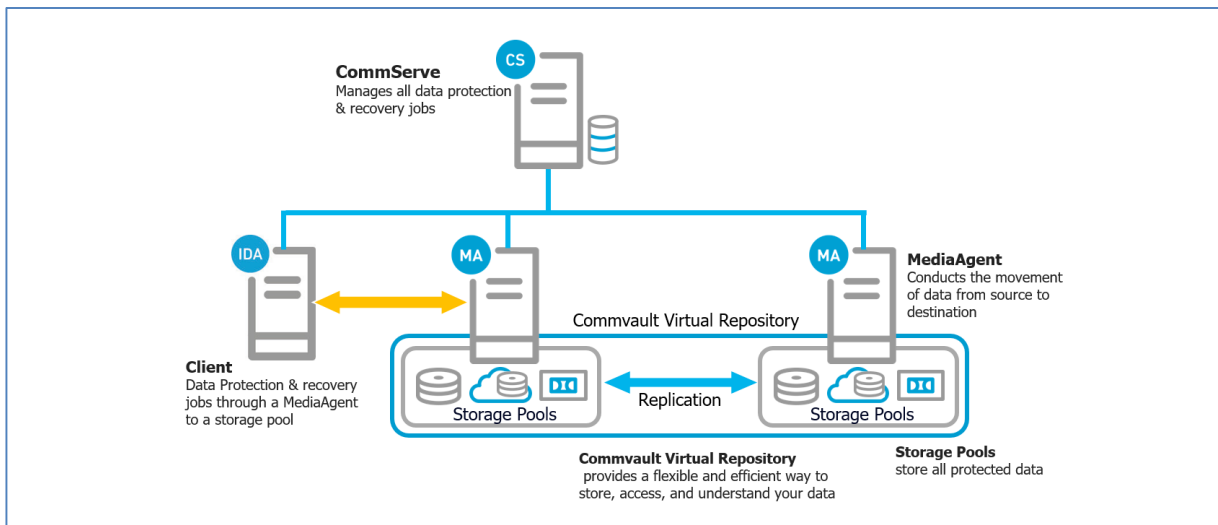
CS

CommServe
Manages all data protection & recovery jobs

IDA

MA

MA

MediaAgent
Conducts the movement of data from source to destination

Commvault Virtual Repository

Client
Data Protection & recovery jobs through a MediaAgent to a storage pool

Storage Pools

Replication

Storage Pools

Commvault Virtual Repository
provides a flexible and efficient way to store, access, and understand your data

Storage Pools
store all protected data